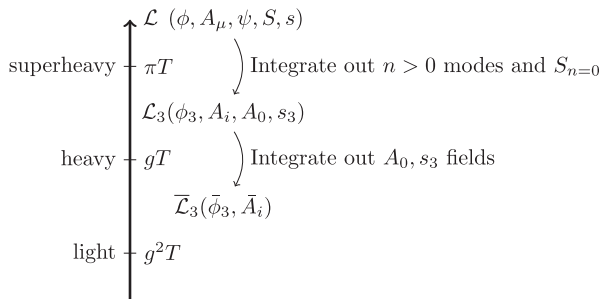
$\mathcal{L}\ (\phi, A_\mu, \psi, S, s)$

superheavy $\pi T$ Integrate out $n > 0$ modes and $S_{n=0}$

$\mathcal{L}_3(\phi_3, A_i, A_0, s_3)$

heavy $gT$ Integrate out $A_0, s_3$ fields

$\overline{\mathcal{L}}_3(\bar{\phi}_3, \bar{A}_i)$

light $g^2T$